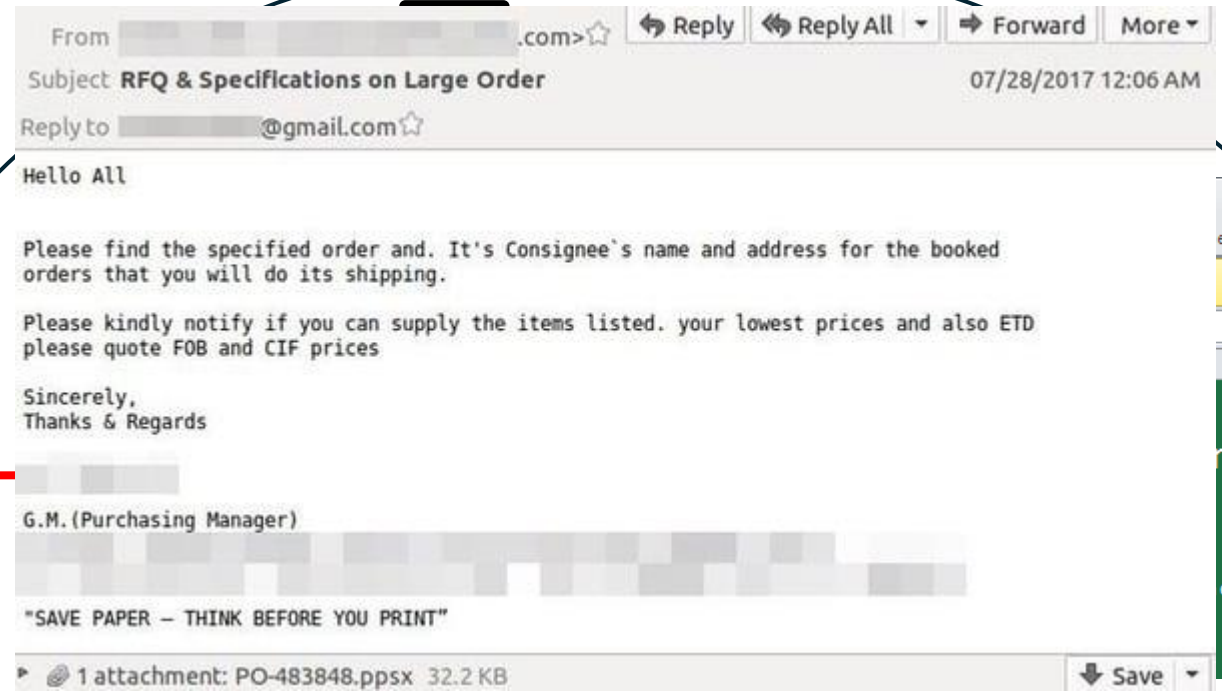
From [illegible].com>

Reply | Reply All | Forward | More

Subject RFQ & Specifications on Large Order

07/28/2017 12:06 AM

Reply to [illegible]@gmail.com

Hello All

Please find the specified order and. It's Consignee`s name and address for the booked orders that you will do its shipping.

Please kindly notify if you can supply the items listed. your lowest prices and also ETD please quote FOB and CIF prices

Sincerely,
Thanks & Regards

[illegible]

G.M.(Purchasing Manager)

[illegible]

"SAVE PAPER – THINK BEFORE YOU PRINT"

1 attachment: PO-483848.ppsx 32.2 KB

Save